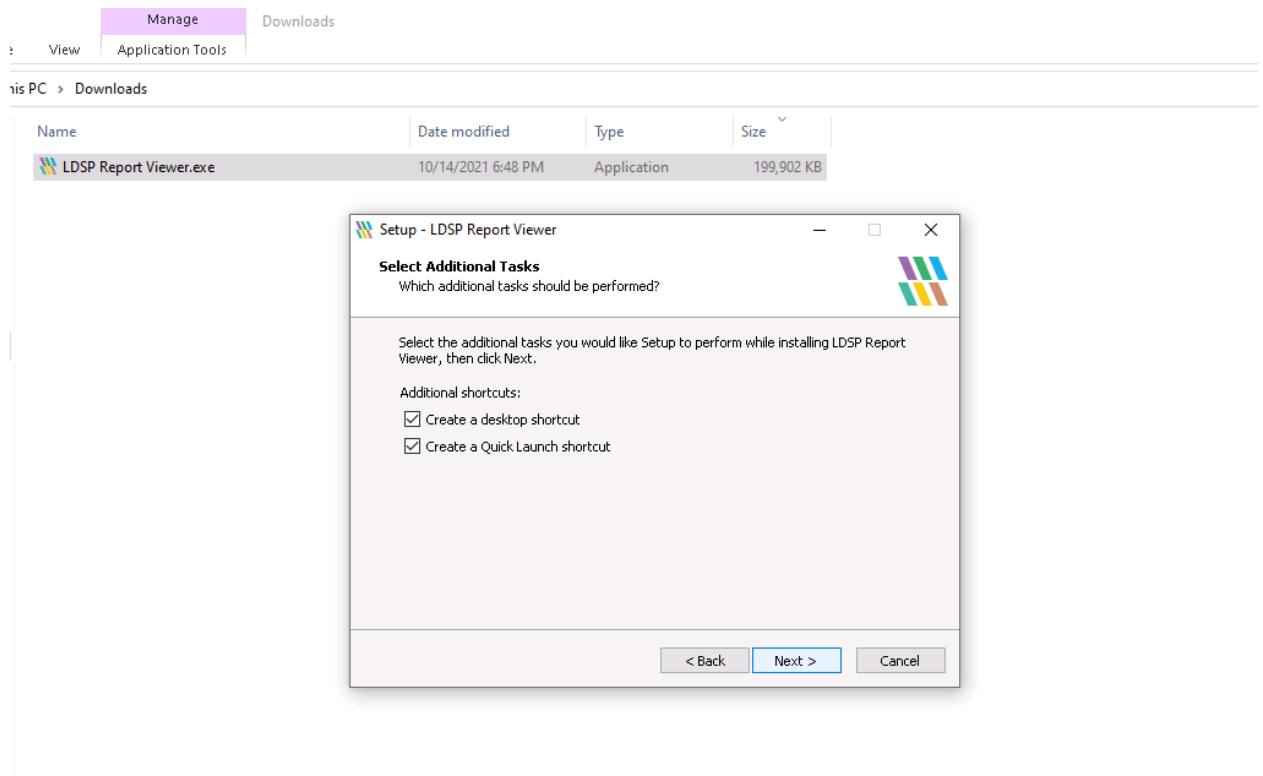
Manage
Downloads
View
Application Tools

is PC > Downloads

| Name | Date modified | Type | Size |
|---|---|---|---|
| LDSP Report Viewer.exe | 10/14/2021 6:48 PM | Application | 199,902 KB |

Setup - LDSP Report Viewer

Select Additional Tasks
Which additional tasks should be performed?

Select the additional tasks you would like Setup to perform while installing LDSP Report Viewer, then click Next.

Additional shortcuts:
Create a desktop shortcut
Create a Quick Launch shortcut

< Back
Next >
Cancel